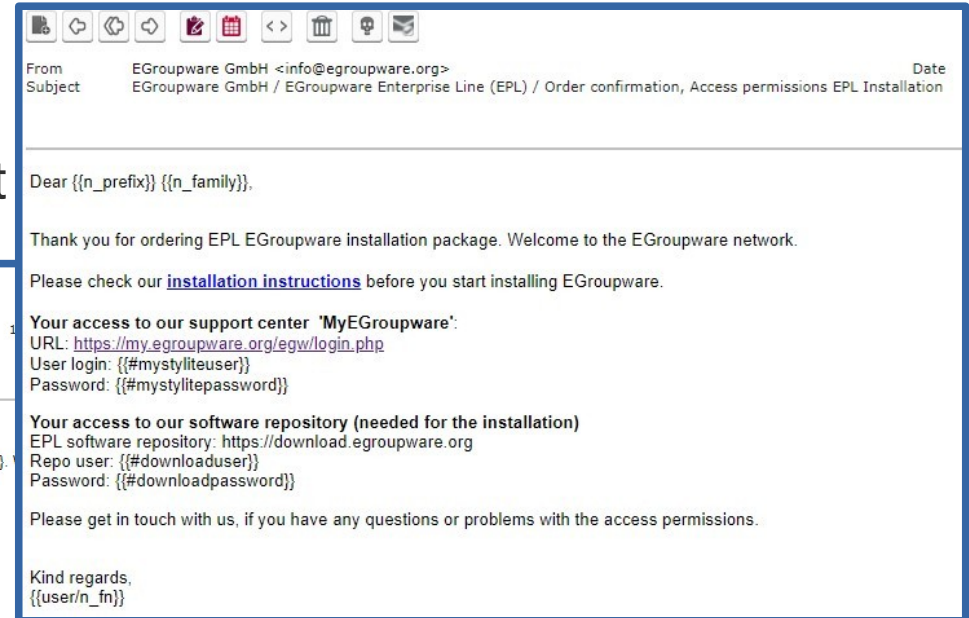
From EGroupware GmbH <info@egroupware.org> Date
Subject EGroupware GmbH / EGroupware Enterprise Line (EPL) / Order confirmation, Access permissions EPL Installation

Dear {{n_prefix}} {{n_family}},

Thank you for ordering EPL EGroupware installation package. Welcome to the EGroupware network.

Please check our **installation instructions** before you start installing EGroupware.

**Your access to our support center 'MyEGroupware'**:
URL: https://my.egroupware.org/egw/login.php
User login: {{#mystyliteuser}}
Password: {{#mystylitepassword}}

**Your access to our software repository (needed for the installation)**
EPL software repository: https://download.egroupware.org
Repo user: {{#downloaduser}}
Password: {{#downloadpassword}}

Please get in touch with us, if you have any questions or problems with the access permissions.

Kind regards,
{{user/n_fn}}